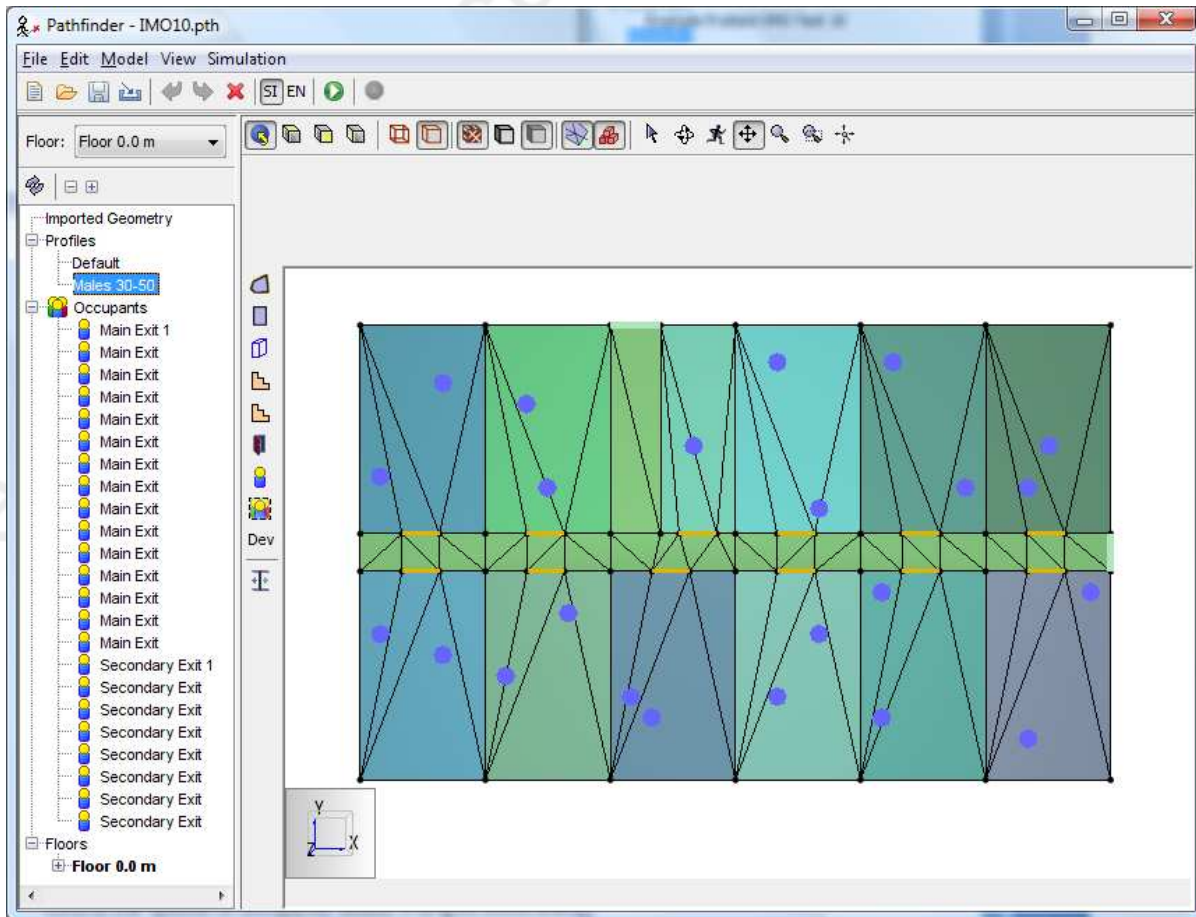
Pathfinder - IMO10.pth

File Edit Model View Simulation

SI EN

Floor: Floor 0.0 m

Imported Geometry
Profiles
Default
Males 30-50
Occupants
Main Exit 1
Main Exit
Main Exit
Main Exit
Main Exit
Main Exit
Main Exit
Main Exit
Main Exit
Main Exit
Main Exit
Main Exit
Main Exit
Main Exit
Main Exit
Secondary Exit 1
Secondary Exit
Secondary Exit
Secondary Exit
Secondary Exit
Secondary Exit
Secondary Exit
Secondary Exit
Floors
Floor 0.0 m

Dev

Y
Z
X